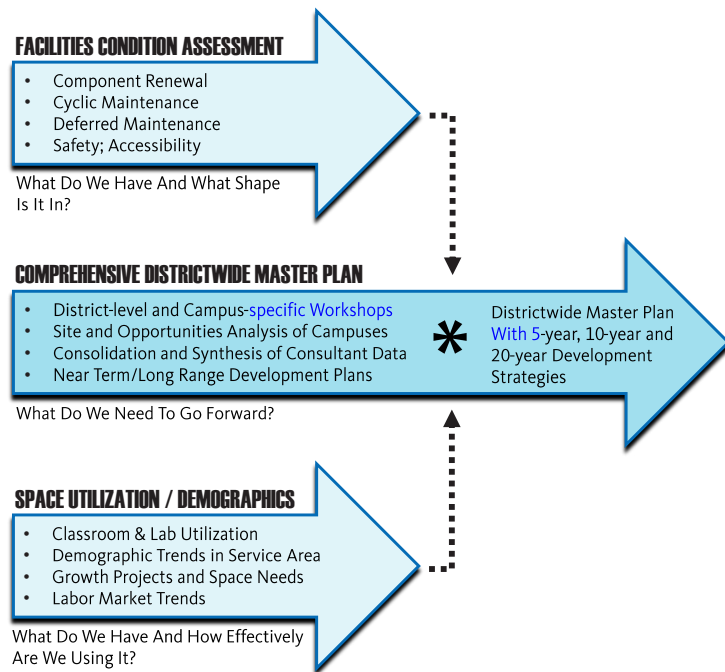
FACILITIES CONDITION ASSESSMENT

- Component Renewal
- Cyclic Maintenance
- Deferred Maintenance
- Safety; Accessibility

What Do We Have And What Shape Is It In?

COMPREHENSIVE DISTRICTWIDE MASTER PLAN

- District-level and Campus-specific Workshops
- Site and Opportunities Analysis of Campuses
- Consolidation and Synthesis of Consultant Data
- Near Term/Long Range Development Plans

*

Districtwide Master Plan With 5-year, 10-year and 20-year Development Strategies

What Do We Need To Go Forward?

SPACE UTILIZATION / DEMOGRAPHICS

- Classroom & Lab Utilization
- Demographic Trends in Service Area
- Growth Projects and Space Needs
- Labor Market Trends

What Do We Have And How Effectively Are We Using It?